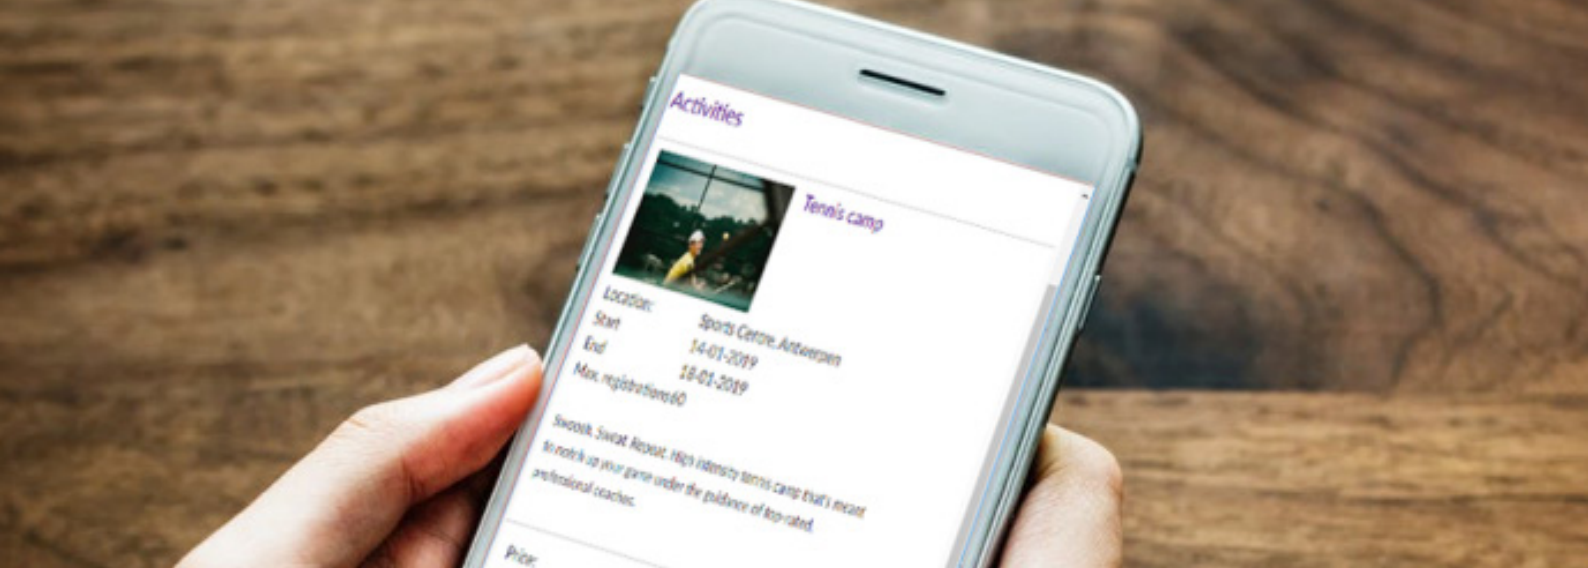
Activities

Tennis camp

Location: Sports Centre, Antwerpen
Start 14-01-2019
End 18-01-2019
Max. registrations 60

Swoosh. Sweat. Repeat. High intensity tennis camp that's meant to notch up your game under the guidance of top-rated professional coaches.

Price: